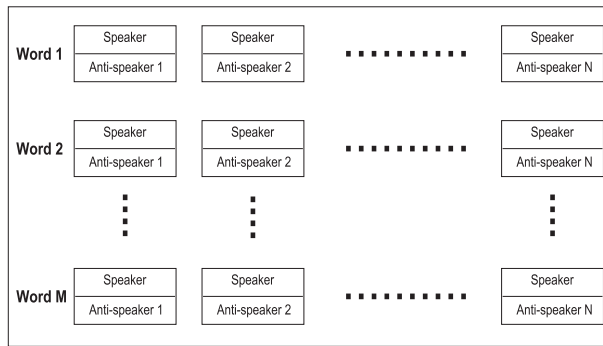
Word 1
Speaker
Anti-speaker 1
Speaker
Anti-speaker 2
Speaker
Anti-speaker N

Word 2
Speaker
Anti-speaker 1
Speaker
Anti-speaker 2
Speaker
Anti-speaker N

Word M
Speaker
Anti-speaker 1
Speaker
Anti-speaker 2
Speaker
Anti-speaker N